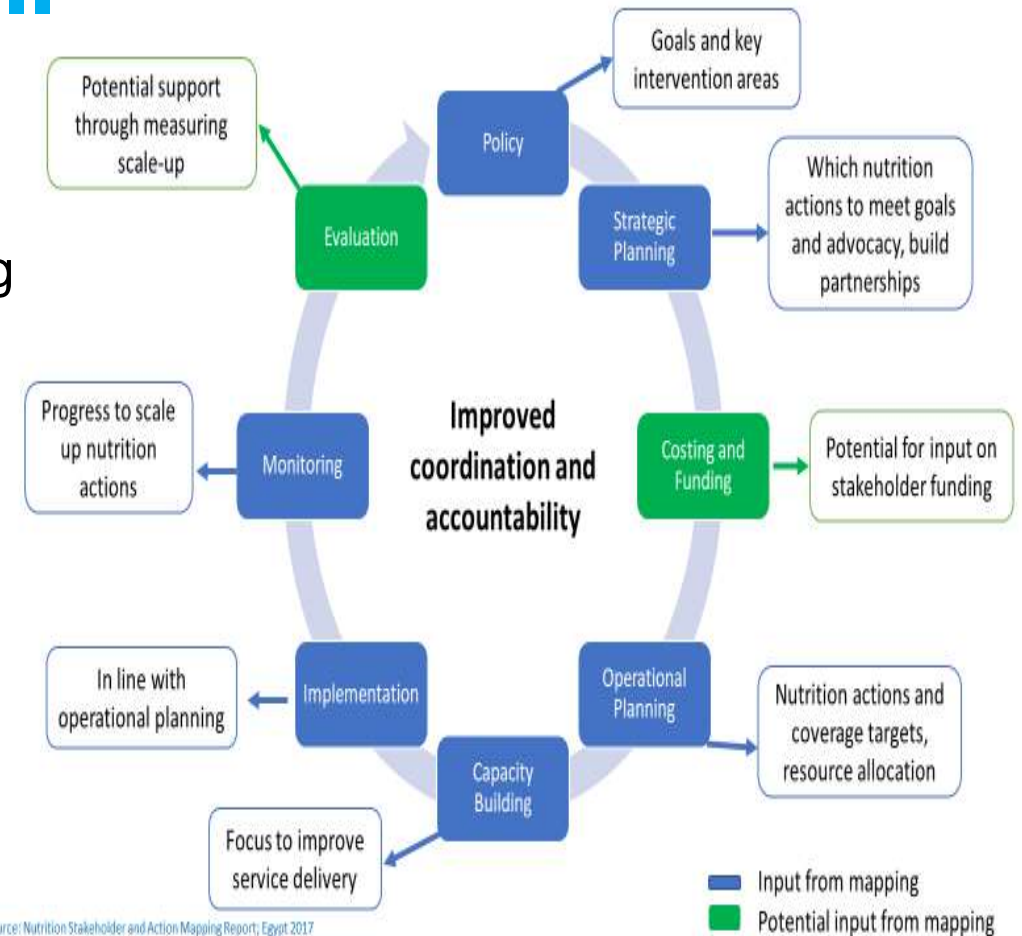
g

Potential support through measuring scale-up

Evaluation

Policy

Goals and key intervention areas

Strategic Planning

Which nutrition actions to meet goals and advocacy, build partnerships

Improved coordination and accountability

Progress to scale up nutrition actions

Monitoring

Costing and Funding

Potential for input on stakeholder funding

In line with operational planning

Implementation

Operational Planning

Nutrition actions and coverage targets, resource allocation

Capacity Building

Focus to improve service delivery

rce: Nutrition Stakeholder and Action Mapping Report; Egypt 2017

Input from mapping

Potential input from mapping